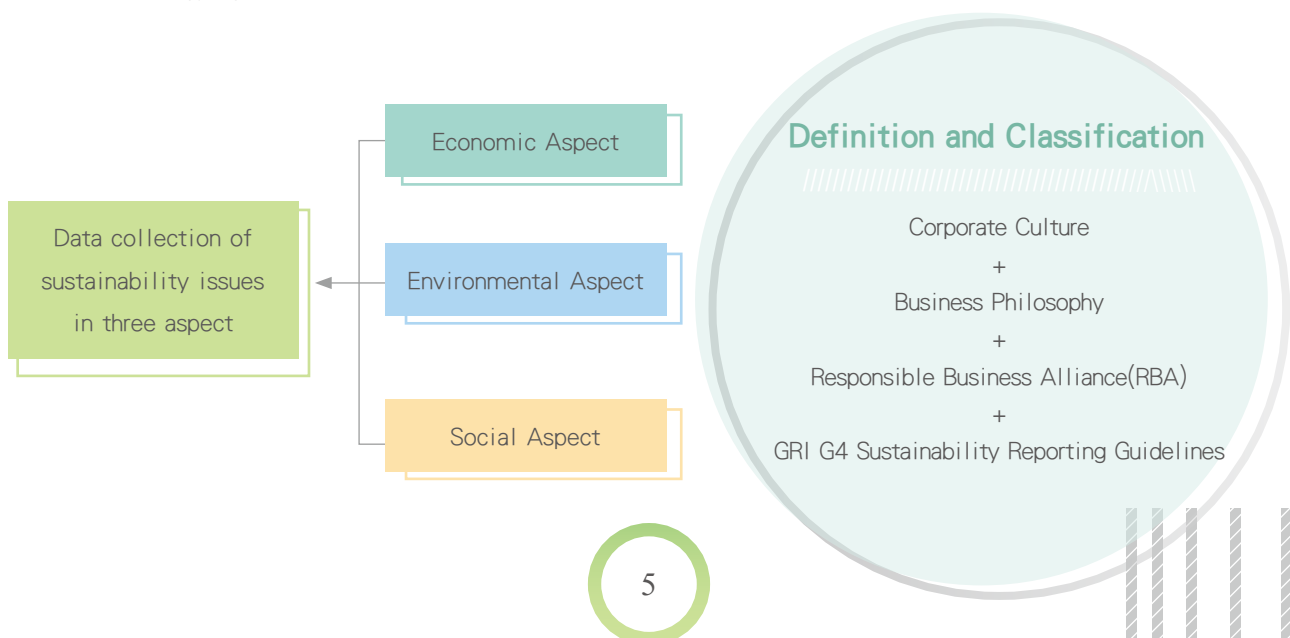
Economic Aspect

Data collection of sustainability issues in three aspect

Environmental Aspect

Social Aspect

Definition and Classification

Corporate Culture

+

Business Philosophy

+

Responsible Business Alliance(RBA)

+

GRI G4 Sustainability Reporting Guidelines

5